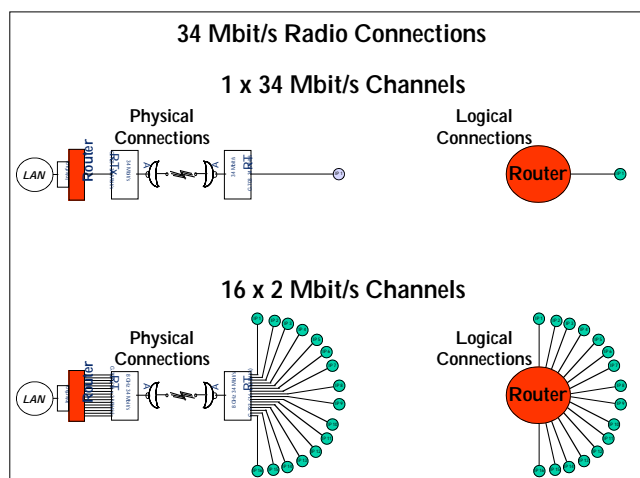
34 Mbit/s Radio Connections

1 x 34 Mbit/s Channels

Physical Connections

LAN

Router

RT

RT

Logical Connections

Router

16 x 2 Mbit/s Channels

Physical Connections

LAN

Router

RT

RT

Logical Connections

Router